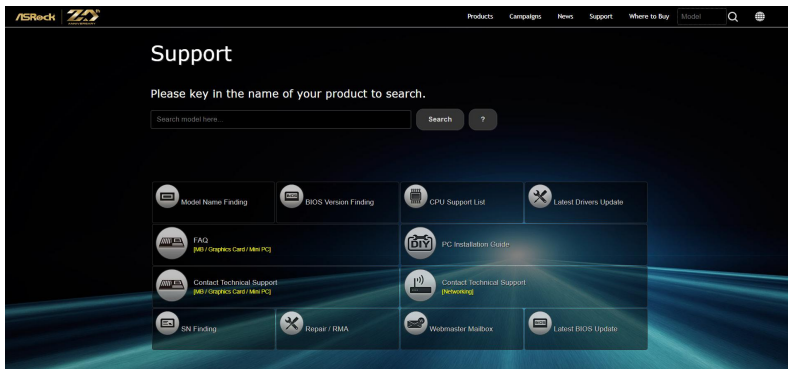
ASRock

Products Campaigns News Support Where to Buy Model

Support

Please key in the name of your product to search.

Search model here...

Search ?

Model Name Finding

BIOS Version Finding

CPU Support List

Latest Drivers Update

FAQ
[MB / Graphics Card / Mini PC]

DIY

PC Installation Guide

Contact Technical Support
[MB / Graphics Card / Mini PC]

Contact Technical Support
[Networking]

SN Finding

Repair / RMA

Webmaster Mailbox

Latest BIOS Update